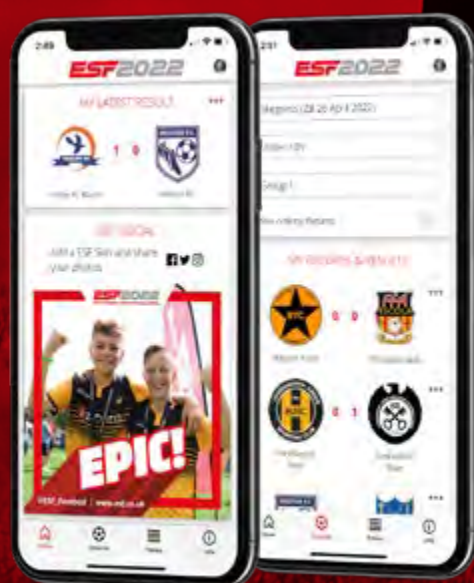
2:49

ESF2022

MY LATEST RESULT

1 0

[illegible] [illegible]

GET SOCIAL

Add a ESF Skin and share your photos

ESF2022

EPIC!

ESF_Football | www.esf.co.uk

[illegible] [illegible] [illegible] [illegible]

2:51

ESF2022

Skegness (28-30 Apr 2022)

Under 10s

Group 1

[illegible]

MY RESULTS & FIXTURES

0 0

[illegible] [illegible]

0 1

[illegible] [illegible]

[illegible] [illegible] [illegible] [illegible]